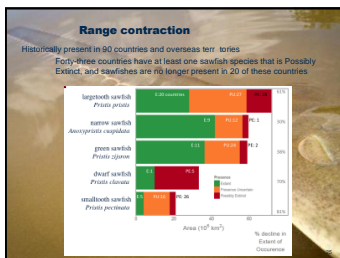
Range contraction

Historically present in 90 countries and overseas terr tories

Forty-three countries have at least one sawfish species that is Possibly Extinct, and sawfishes are no longer present in 20 of these countries

largetooth sawfish
Pristis pristis

narrow sawfish
Anoxypristis cuspidata

green sawfish
Pristis zijsron

dwarf sawfish
Pristis clavata

smalltooth sawfish
Pristis pectinata

E:20 countries
PU:12
PE: 1
E:5
PU:12
PE: 1
E:11
PU:24
PE: 2
E:1
PE:3
E:6
PU:10
PE: 28

Presence
Extant
Presence Uncertain
Possibly Extinct

Area ($10^6$ km$^2$)

0
20
40
60

% decline in Extent of Occurrence